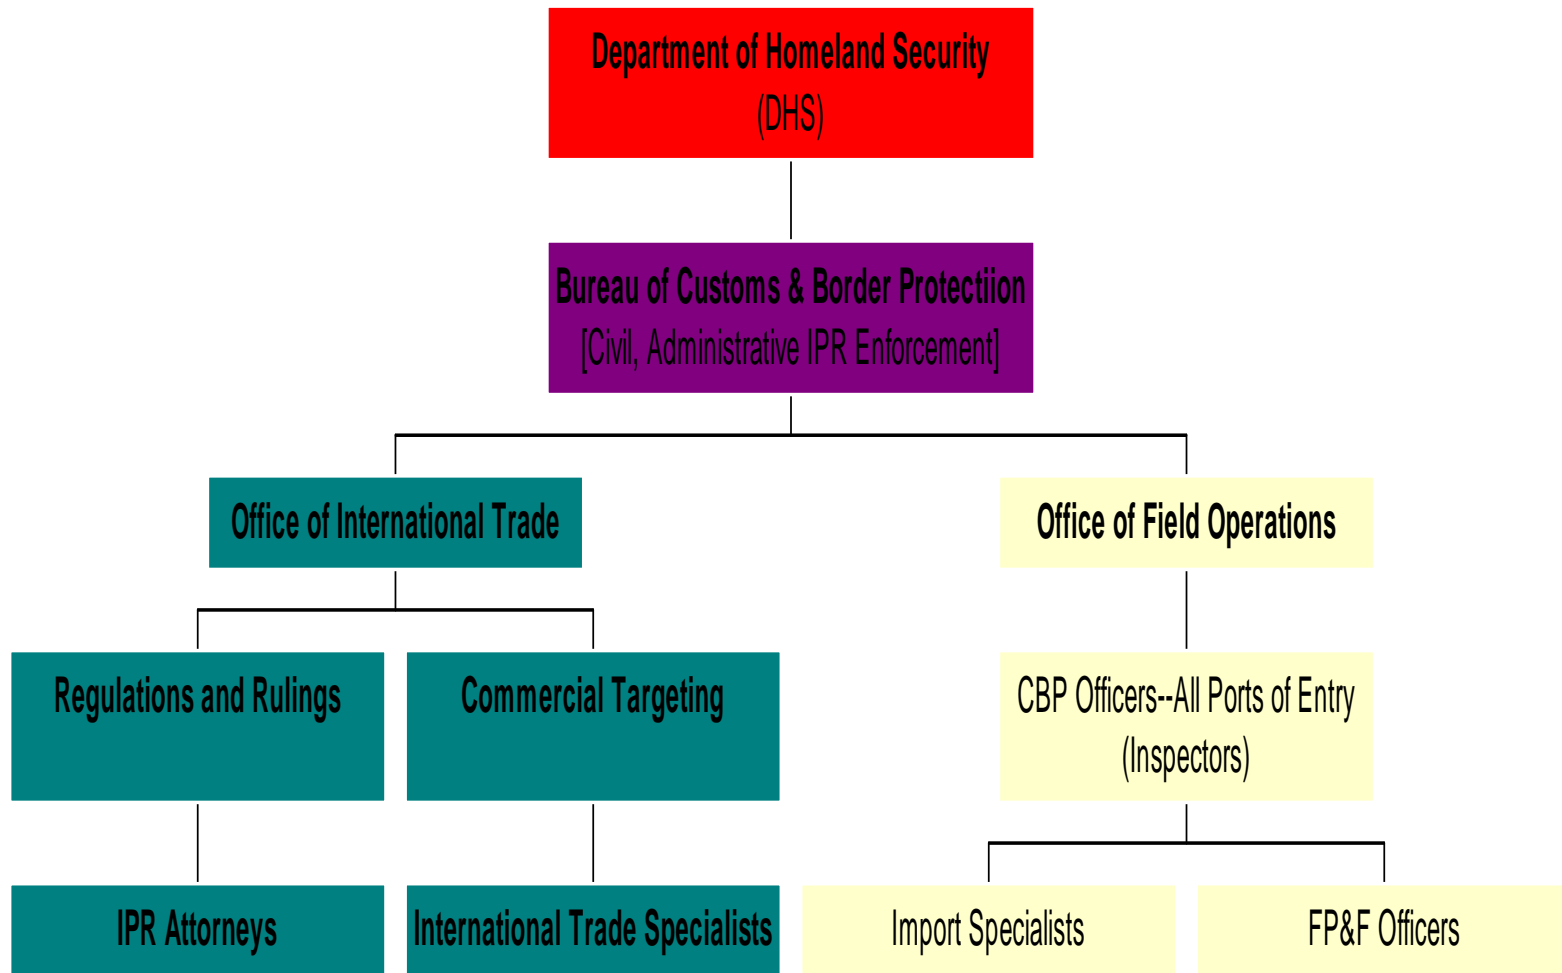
Department of Homeland Security
(DHS)

Bureau of Customs & Border Protectiion
[Civil, Administrative IPR Enforcement]

Office of International Trade

Office of Field Operations

Regulations and Rulings

Commercial Targeting

CBP Officers--All Ports of Entry
(Inspectors)

IPR Attorneys

International Trade Specialists

Import Specialists

FP&F Officers